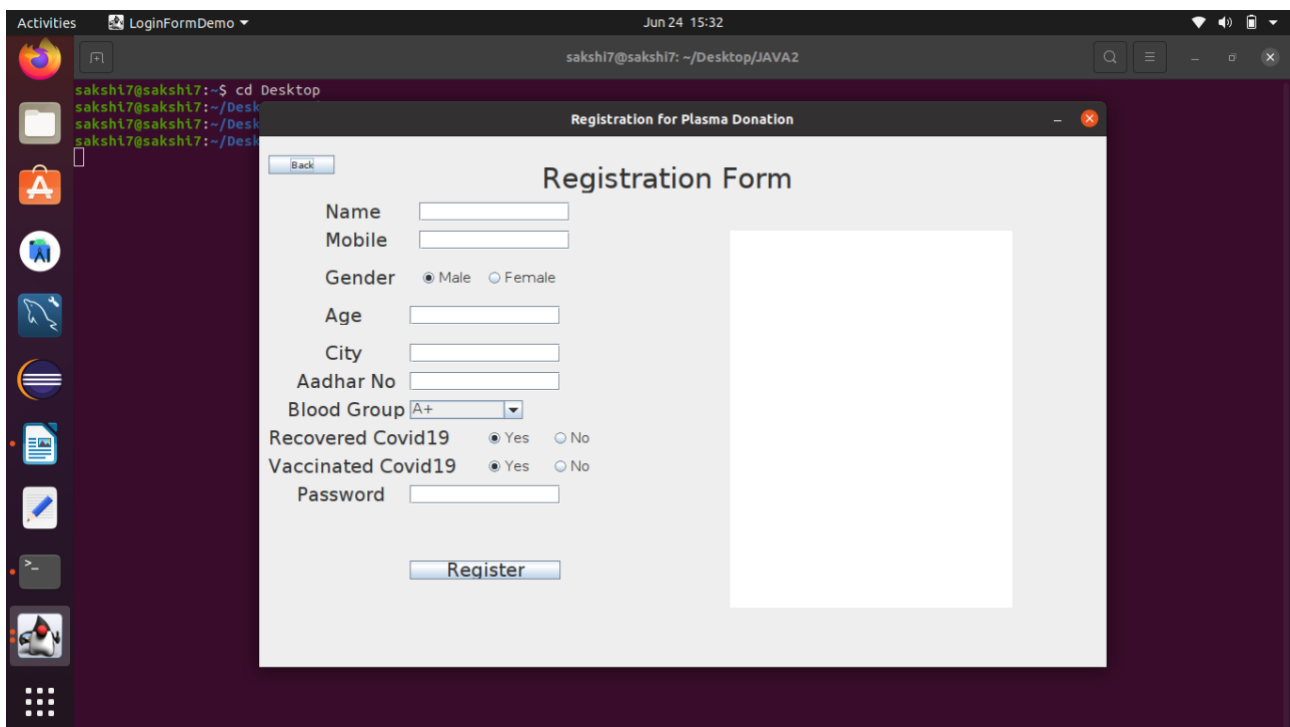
Activities LoginFormDemo ▾ Jun 24 15:32

sakshi7@sakshi7: ~/Desktop/JAVA2

sakshi7@sakshi7:~$ cd Desktop
sakshi7@sakshi7:~/Desk
sakshi7@sakshi7:~/Desk
sakshi7@sakshi7:~/Desk

Registration for Plasma Donation

Back

Registration Form

Name

Mobile

Gender Male Female

Age

City

Aadhar No

Blood Group A+

Recovered Covid19 Yes No

Vaccinated Covid19 Yes No

Password

Register